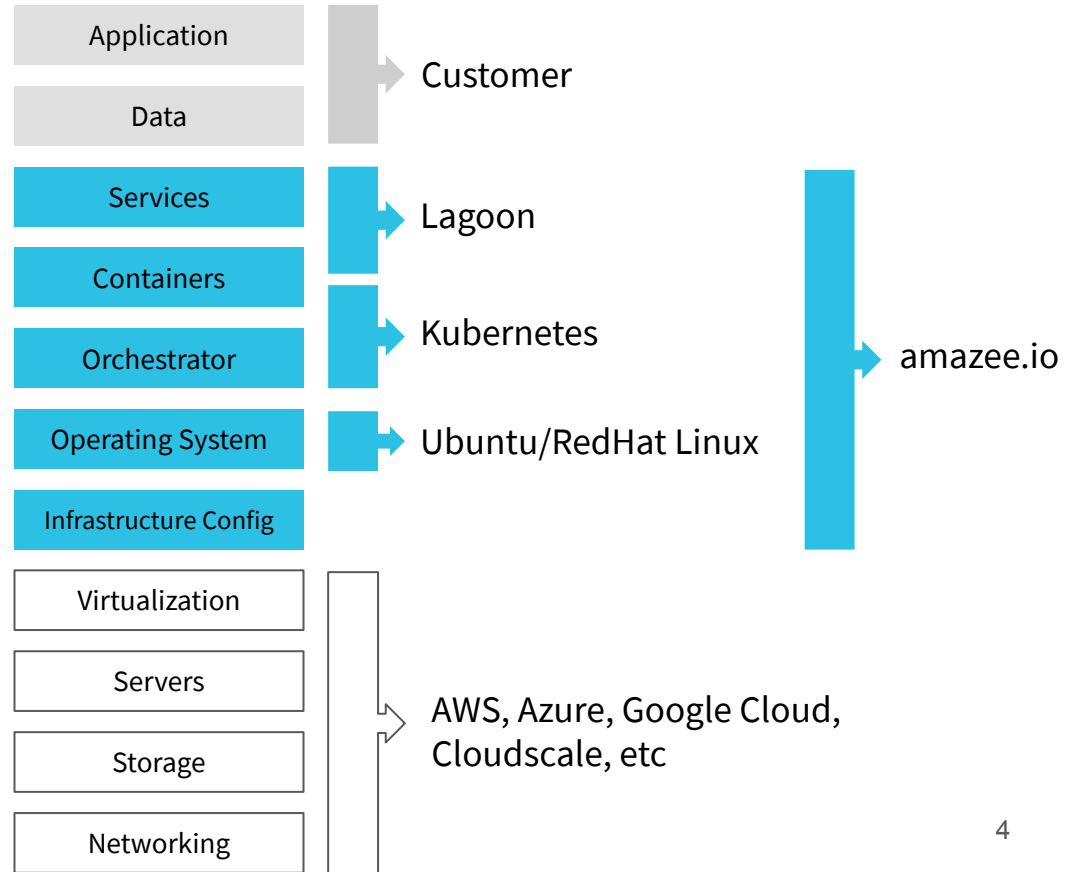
Application

Data

Customer

Services

Containers

Lagoon

Orchestrator

Kubernetes

Operating System

Ubuntu/RedHat Linux

Infrastructure Config

amazee.io

Virtualization

Servers

Storage

Networking

AWS, Azure, Google Cloud, Cloudscale, etc

4